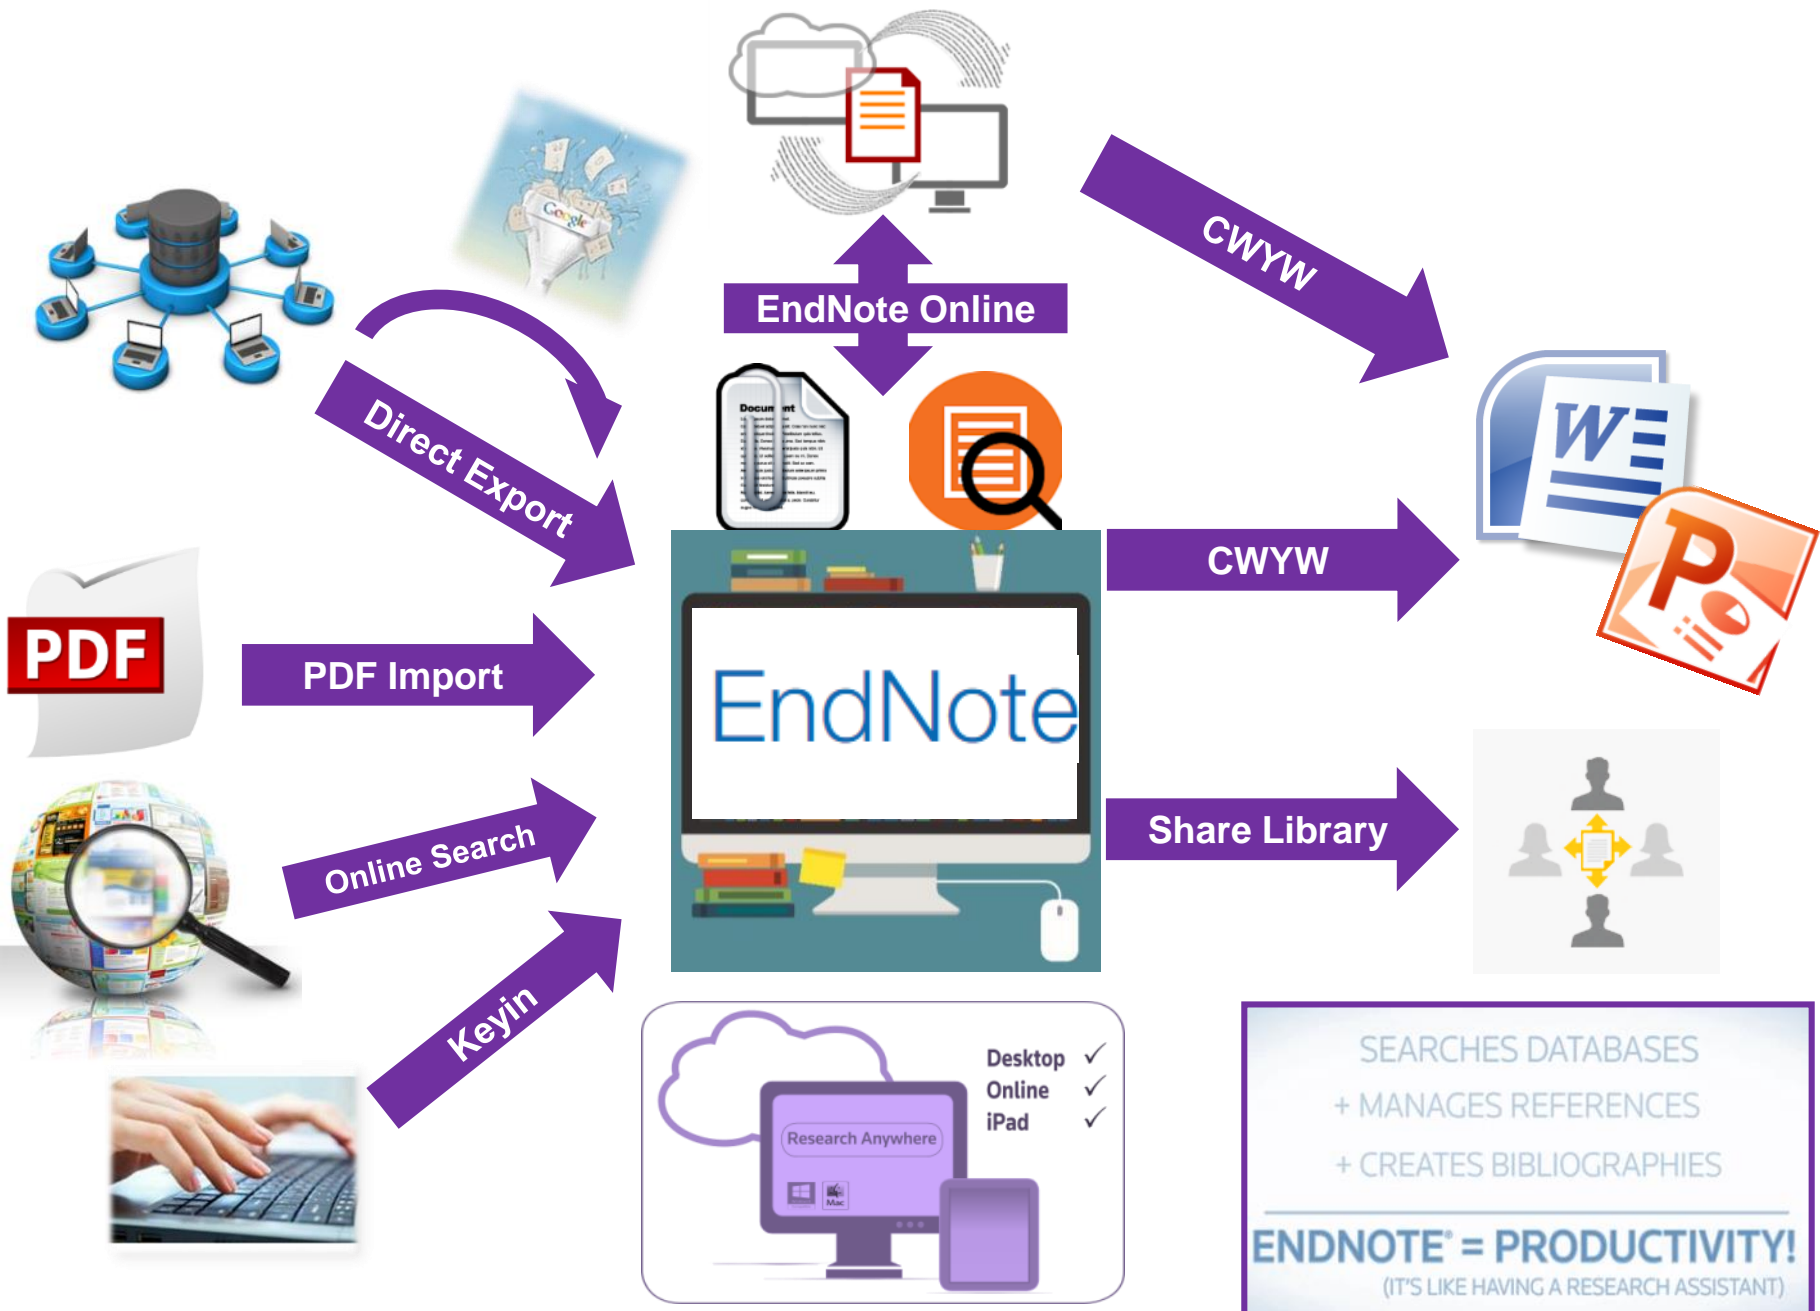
EndNote Online

CWYW

Direct Export

Google

Document

PDF

PDF Import

EndNote

CWYW

Online Search

Share Library

Keyin

Desktop ✓
Online ✓
iPad ✓

Research Anywhere

Mac

SEARCHES DATABASES
+ MANAGES REFERENCES
+ CREATES BIBLIOGRAPHIES

ENDNOTE® = PRODUCTIVITY!
(IT'S LIKE HAVING A RESEARCH ASSISTANT)